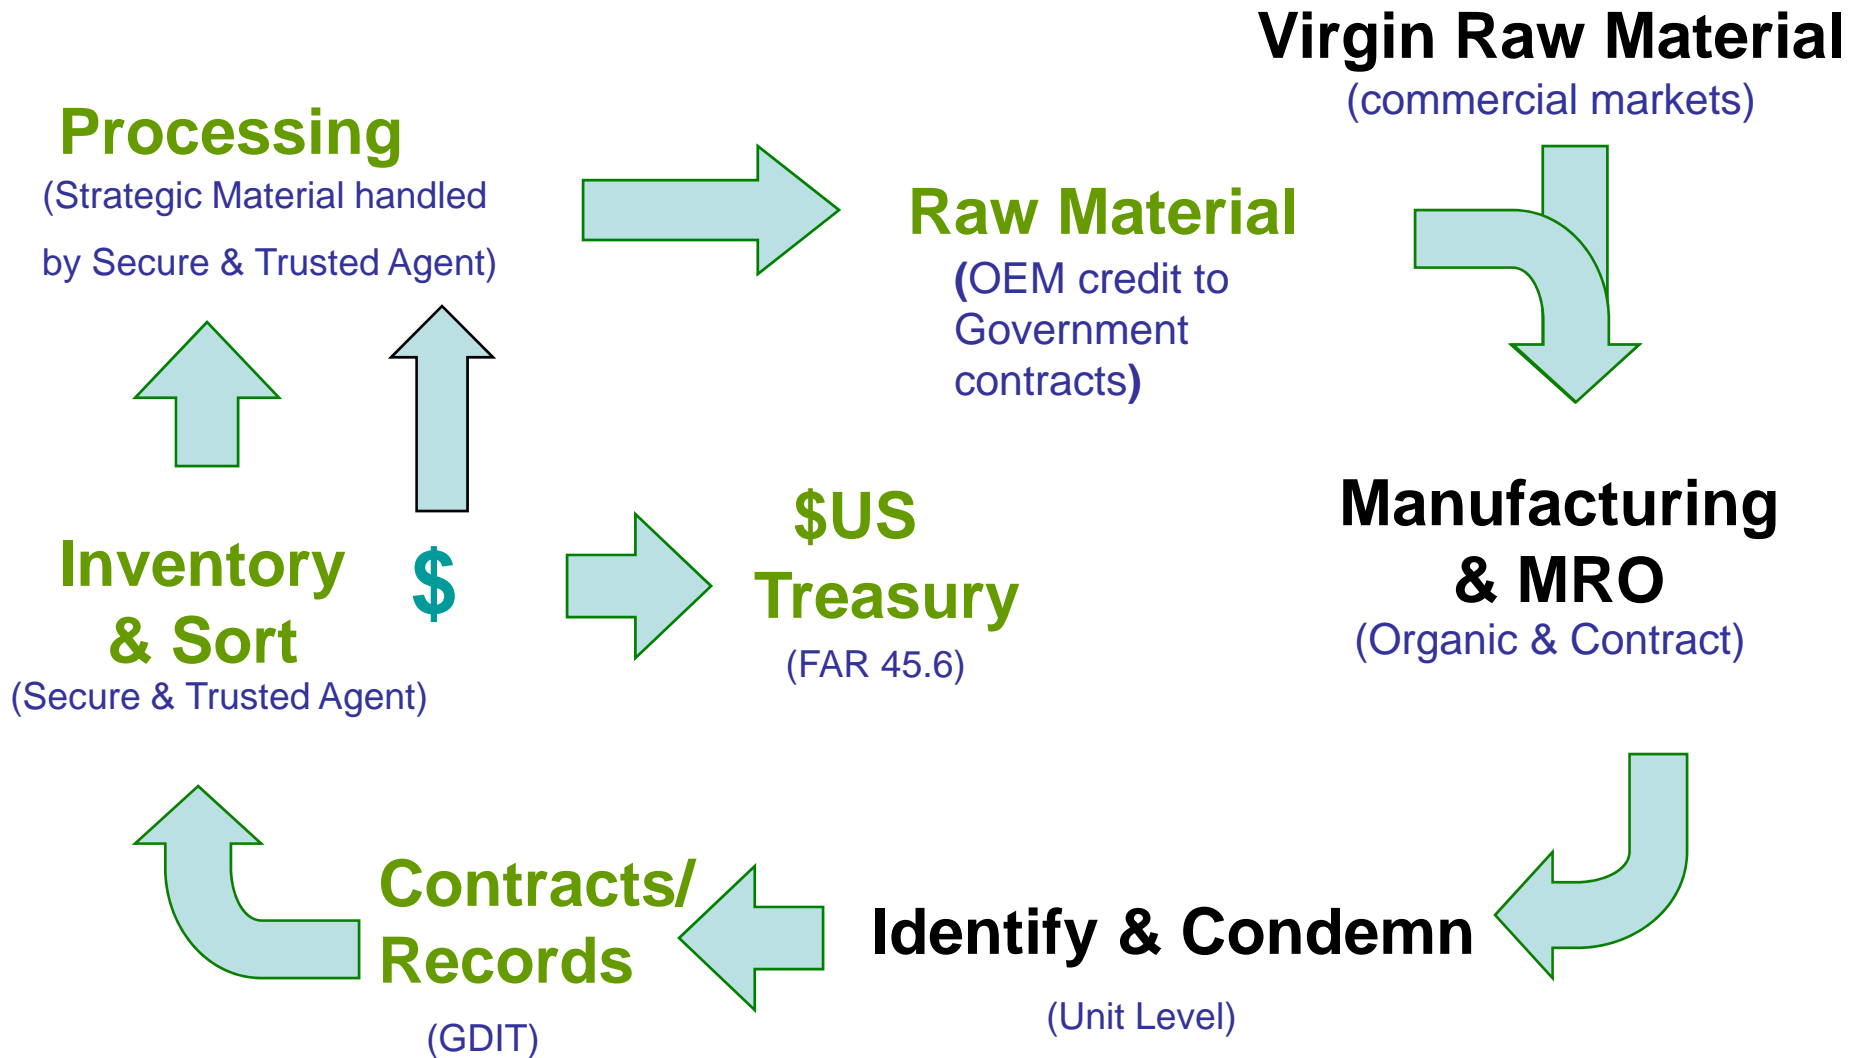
Virgin Raw Material
(commercial markets)

Processing
(Strategic Material handled by Secure & Trusted Agent)

Raw Material
(OEM credit to Government contracts)

Manufacturing & MRO
(Organic & Contract)

Inventory & Sort
(Secure & Trusted Agent)

$

$US Treasury
(FAR 45.6)

Contracts/ Records
(GDIT)

Identify & Condemn
(Unit Level)